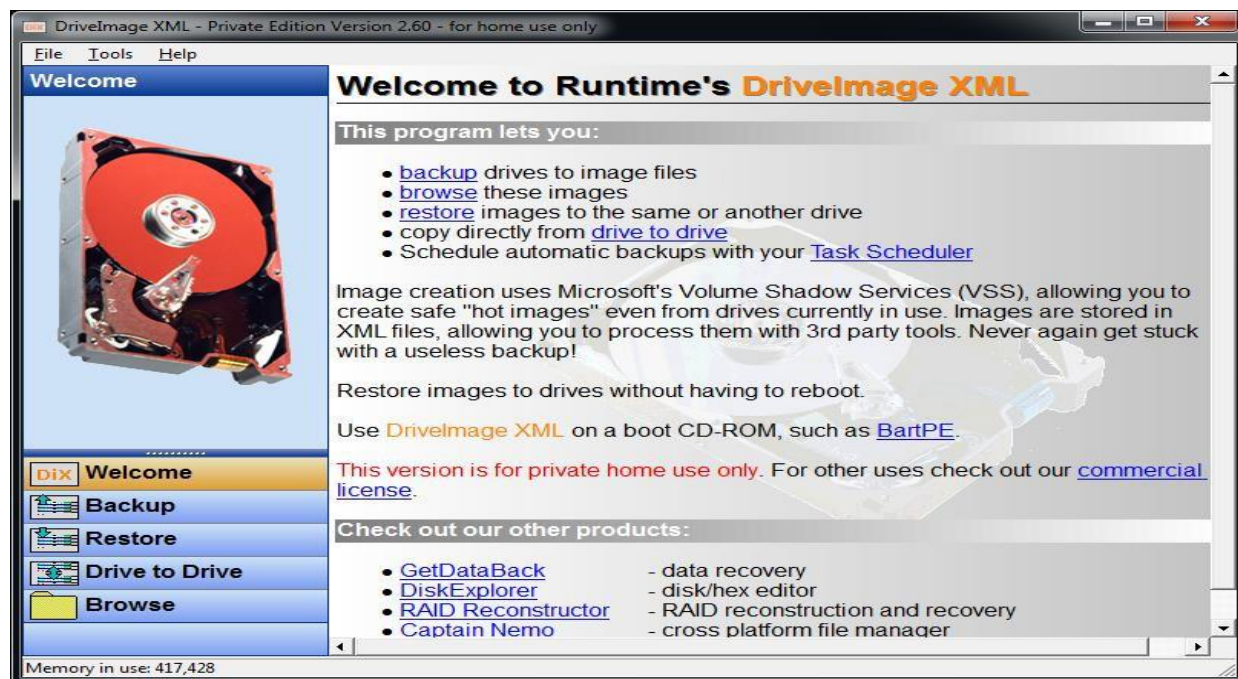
DriveImage XML - Private Edition Version 2.60 - for home use only

File Tools Help

Welcome

Welcome to Runtime's DriveImage XML

This program lets you:

- backup drives to image files
- browse these images
- restore images to the same or another drive
- copy directly from drive to drive
- Schedule automatic backups with your Task Scheduler

Image creation uses Microsoft's Volume Shadow Services (VSS), allowing you to create safe "hot images" even from drives currently in use. Images are stored in XML files, allowing you to process them with 3rd party tools. Never again get stuck with a useless backup!

Restore images to drives without having to reboot.

Use DriveImage XML on a boot CD-ROM, such as BartPE.

This version is for private home use only. For other uses check out our commercial license.

Check out our other products:

- GetDataBack - data recovery
- DiskExplorer - disk/hex editor
- RAID Reconstructor - RAID reconstruction and recovery
- Captain Nemo - cross platform file manager

DIX Welcome
Backup
Restore
Drive to Drive
Browse

Memory in use: 417,428